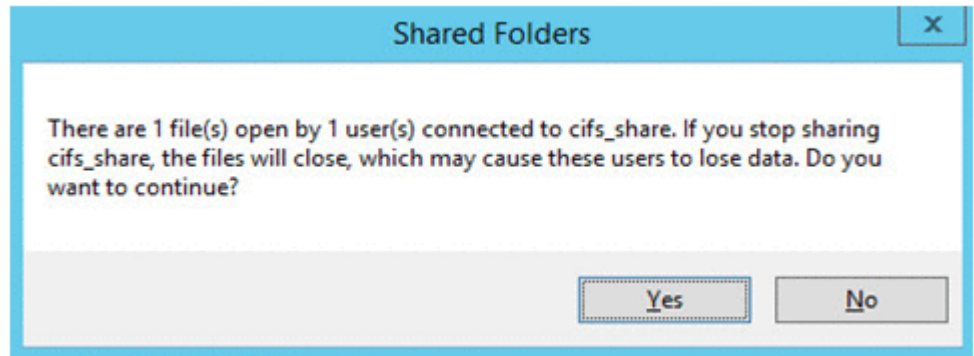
Shared Folders

x

There are 1 file(s) open by 1 user(s) connected to cifs_share. If you stop sharing cifs_share, the files will close, which may cause these users to lose data. Do you want to continue?

Yes

No